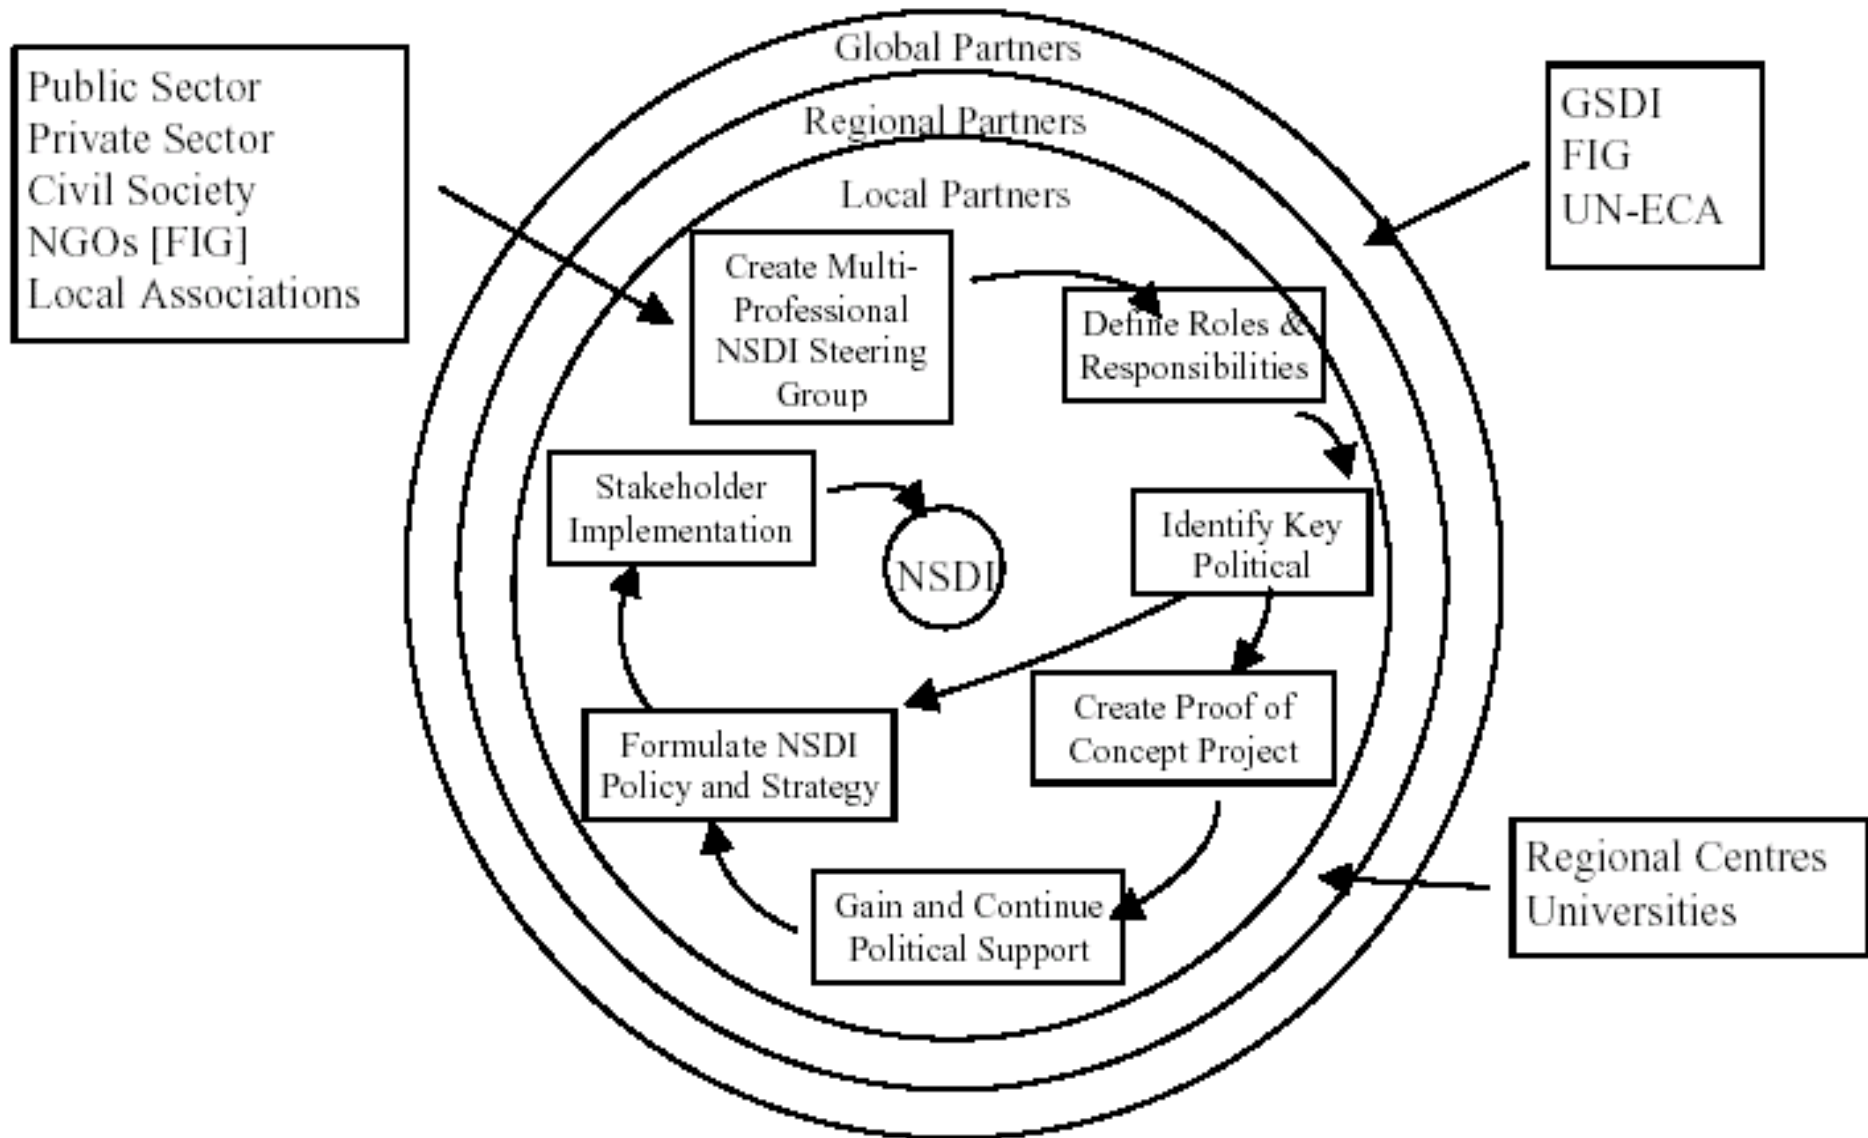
Public Sector
Private Sector
Civil Society
NGOs [FIG]
Local Associations

Global Partners

Regional Partners

Local Partners

GSDI
FIG
UN-ECA

Create Multi-Professional NSDI Steering Group

Define Roles & Responsibilities

Identify Key Political

Create Proof of Concept Project

Gain and Continue Political Support

Formulate NSDI Policy and Strategy

Stakeholder Implementation

NSDI

Regional Centres
Universities